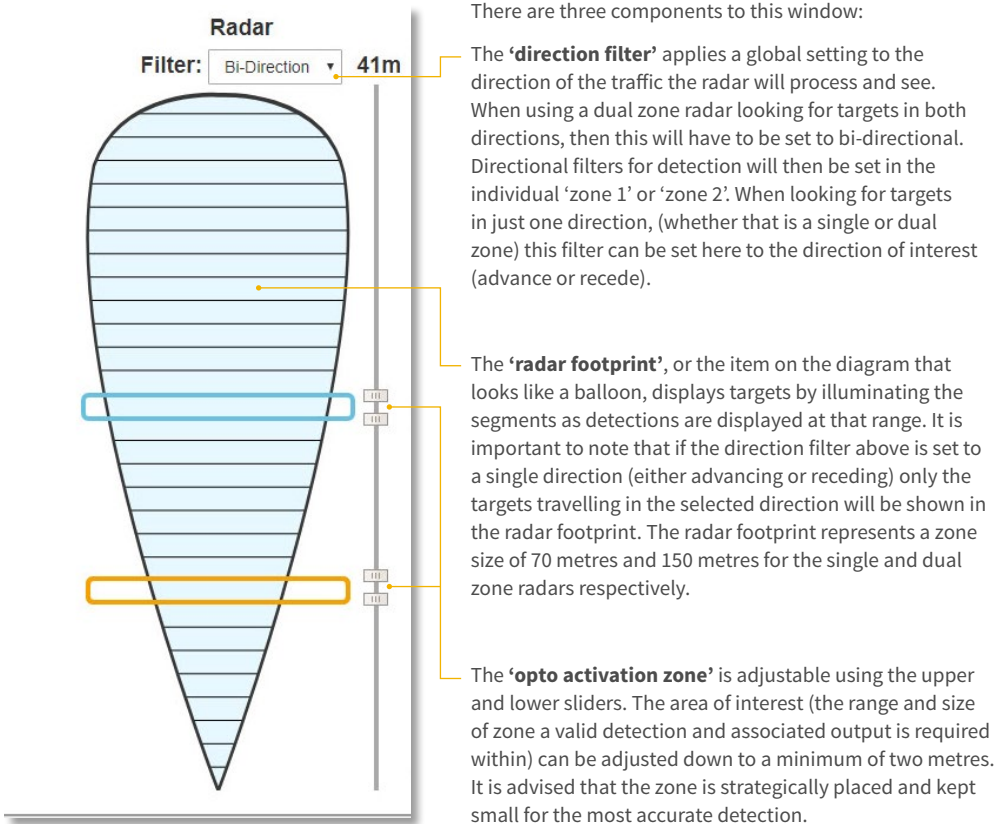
Radar

Filter: Bi-Direction ▾ 41m

There are three components to this window:

The **'direction filter'** applies a global setting to the direction of the traffic the radar will process and see. When using a dual zone radar looking for targets in both directions, then this will have to be set to bi-directional. Directional filters for detection will then be set in the individual 'zone 1' or 'zone 2'. When looking for targets in just one direction, (whether that is a single or dual zone) this filter can be set here to the direction of interest (advance or recede).

The **'radar footprint'**, or the item on the diagram that looks like a balloon, displays targets by illuminating the segments as detections are displayed at that range. It is important to note that if the direction filter above is set to a single direction (either advancing or receding) only the targets travelling in the selected direction will be shown in the radar footprint. The radar footprint represents a zone size of 70 metres and 150 metres for the single and dual zone radars respectively.

The **'opto activation zone'** is adjustable using the upper and lower sliders. The area of interest (the range and size of zone a valid detection and associated output is required within) can be adjusted down to a minimum of two metres. It is advised that the zone is strategically placed and kept small for the most accurate detection.